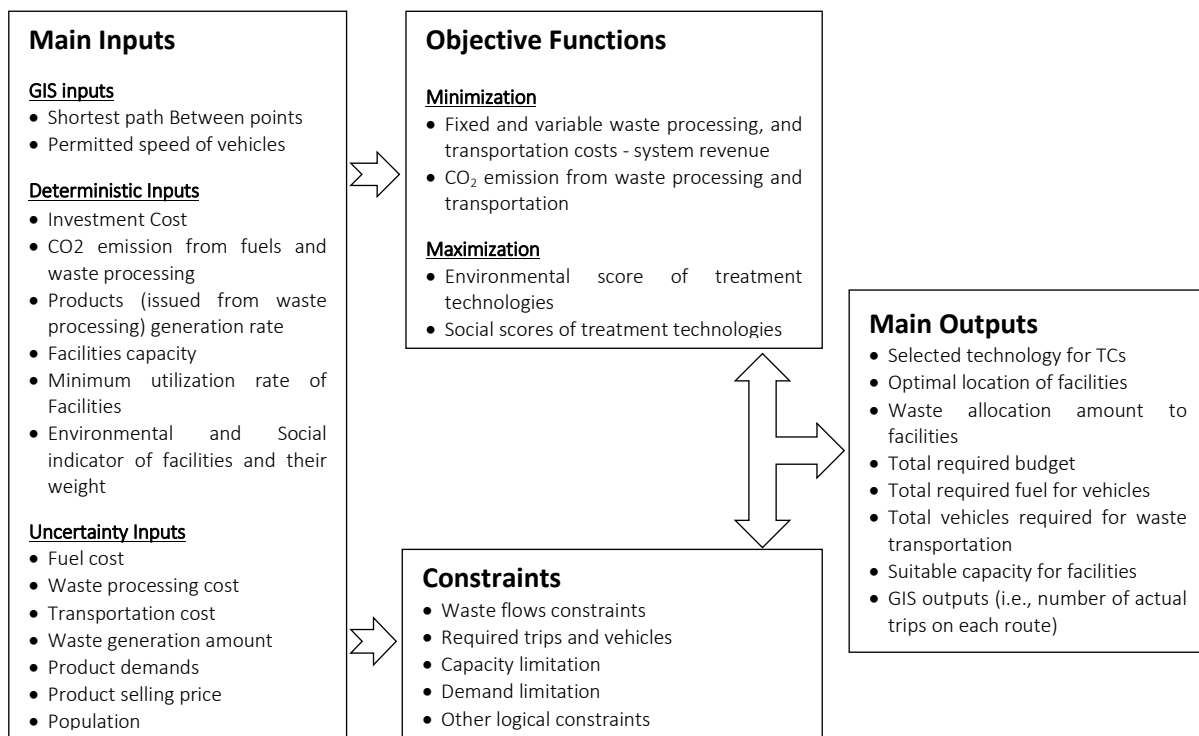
**Main Inputs**

GIS inputs
- Shortest path Between points
- Permitted speed of vehicles

Deterministic Inputs
- Investment Cost
- CO2 emission from fuels and waste processing
- Products (issued from waste processing) generation rate
- Facilities capacity
- Minimum utilization rate of Facilities
- Environmental and Social indicator of facilities and their weight

Uncertainty Inputs
- Fuel cost
- Waste processing cost
- Transportation cost
- Waste generation amount
- Product demands
- Product selling price
- Population

**Objective Functions**

Minimization
- Fixed and variable waste processing, and transportation costs - system revenue
- $CO_2$ emission from waste processing and transportation

Maximization
- Environmental score of treatment technologies
- Social scores of treatment technologies

**Constraints**
- Waste flows constraints
- Required trips and vehicles
- Capacity limitation
- Demand limitation
- Other logical constraints

**Main Outputs**
- Selected technology for TCs
- Optimal location of facilities
- Waste allocation amount to facilities
- Total required budget
- Total required fuel for vehicles
- Total vehicles required for waste transportation
- Suitable capacity for facilities
- GIS outputs (i.e., number of actual trips on each route)